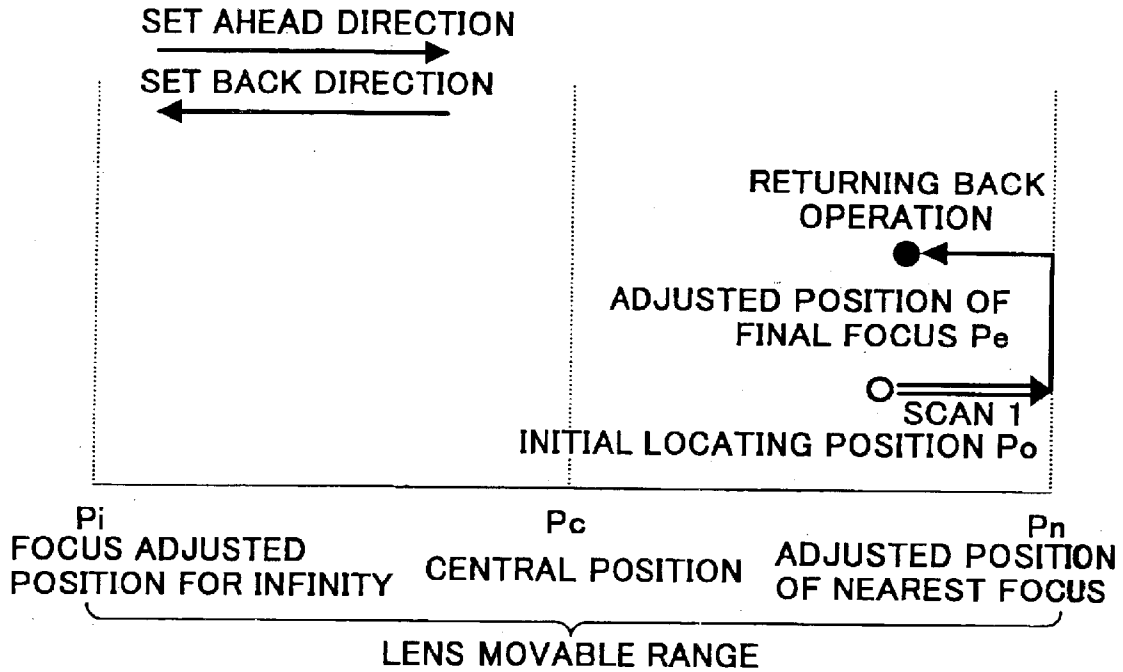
SET AHEAD DIRECTION
SET BACK DIRECTION

RETURNING BACK OPERATION

ADJUSTED POSITION OF FINAL FOCUS Pe

SCAN 1
INITIAL LOCATING POSITION Po

Pi
FOCUS ADJUSTED POSITION FOR INFINITY

Pc
CENTRAL POSITION

Pn
ADJUSTED POSITION OF NEAREST FOCUS

LENS MOVABLE RANGE